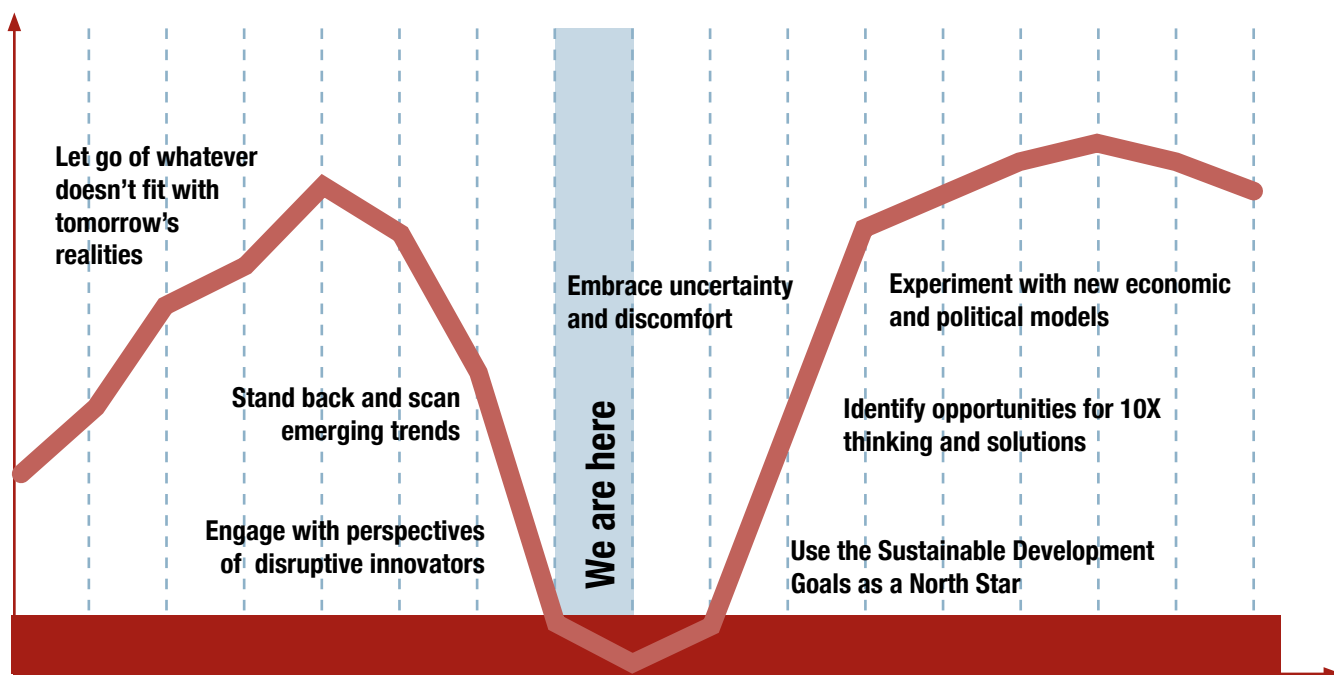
Let go of whatever doesn't fit with tomorrow's realities

Stand back and scan emerging trends

Engage with perspectives of disruptive innovators

Embrace uncertainty and discomfort

We are here

Experiment with new economic and political models

Identify opportunities for 10X thinking and solutions

Use the Sustainable Development Goals as a North Star